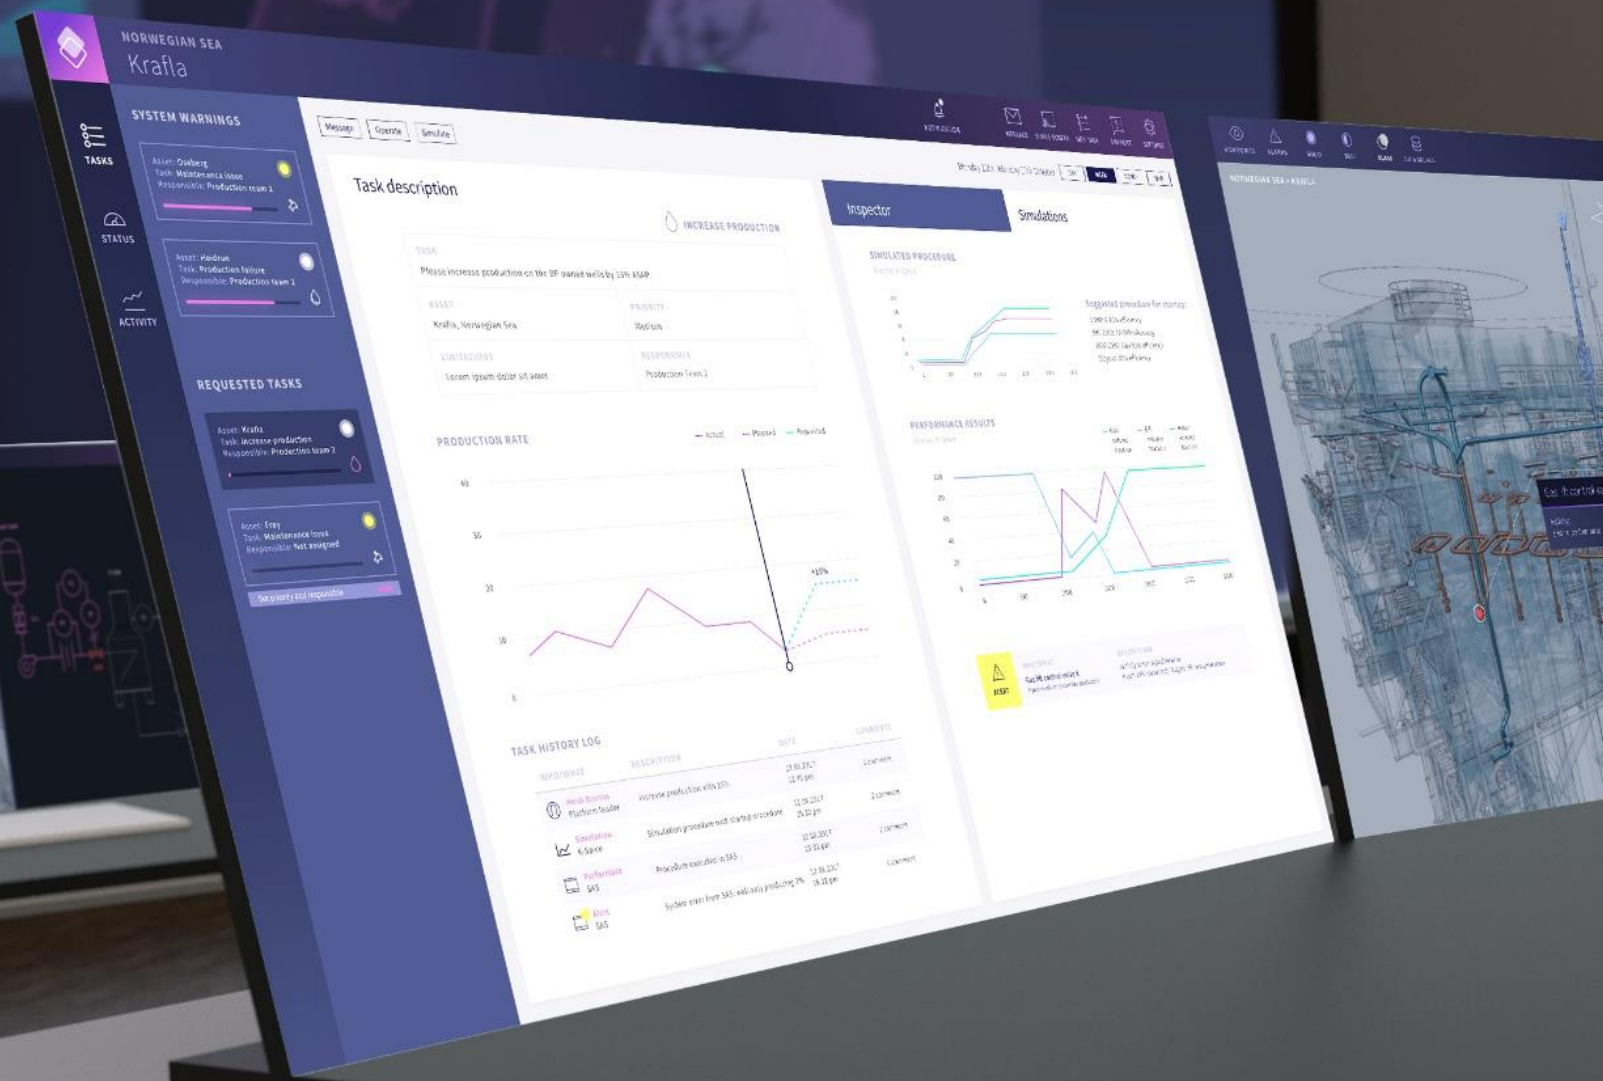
NORWEGIAN SEA
Krafla

TASKS
STATUS
ACTIVITY

SYSTEM WARNINGS

Asset: Oseberg
Task: Maintenance issue
Responsible: Production team 1

Asset: Heidrun
Task: Production failure
Responsible: Production team 1

REQUESTED TASKS

Asset: Krafla
Task: Increase production
Responsible: Production team 2

Asset: Frey
Task: Maintenance issue
Responsible: Not assigned

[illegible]

Message
Operate
Simulate

NOTIFICATION

Task description

INCREASE PRODUCTION

TASK
Please increase production on the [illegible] wells by 15% ASAP

ASSET
Krafla, Norwegian Sea

PRIORITY
Medium

LIMITATIONS
Lorem ipsum dolor sit amet

RESPONSIBLE
Production Team 1

PRODUCTION RATE
Actual
Planned
Requested

40
30
20
10
0

+15%

TASK HISTORY LOG
WHO/WHAT
DESCRIPTION
DATE
COMMENTS

Heidi Bremnes
Platform leader
Increase production with 15%
2 comment

Simulation
K-Spice
Simulation procedure with startup procedure
2 comment

Performance
SAS
Procedure executed in SAS
1 comment

Alert
SAS
System alert from SAS: wells only producing 7%
1 comment

Inspector
Simulations

SIMULATED PROCEDURE

Suggested procedure for startup:

PERFORMANCE RESULTS

ALERT

NORWEGIAN SEA > KRAFLA

Gas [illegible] control